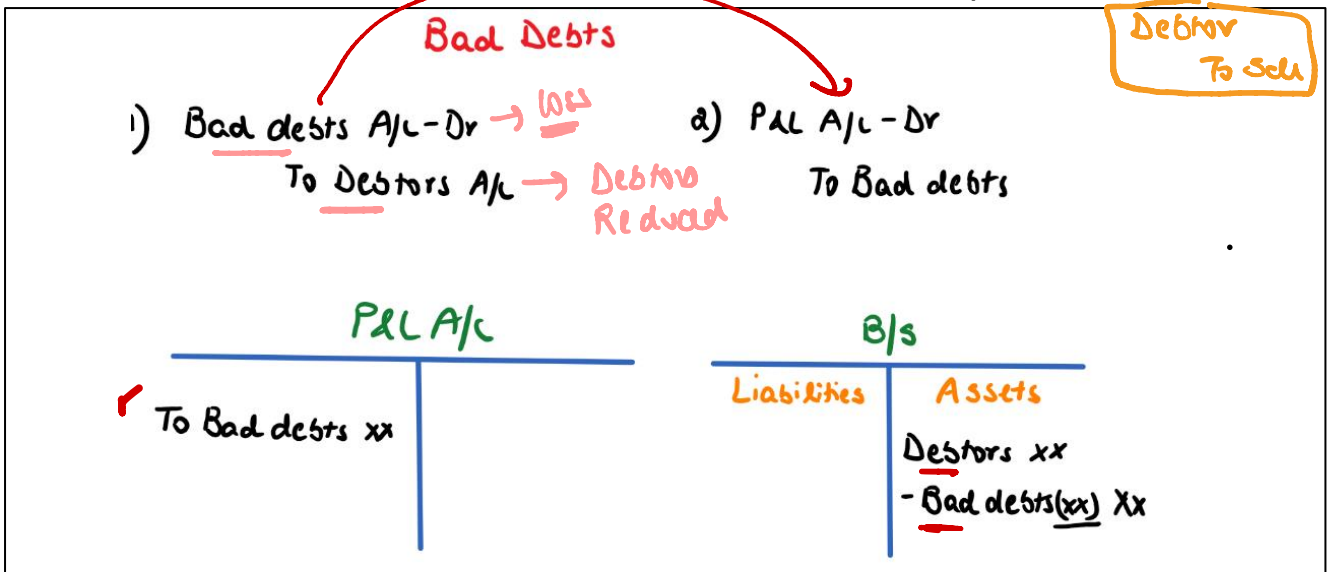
Bad Debts

Debtor To Sell

1) Bad debts A/c - Dr → loss
To Debtors A/c → Debtors Reduced

2) P&L A/c - Dr
To Bad debts

P&L A/c

To Bad debts xx

B/s

| Liabilities | Assets |
|---|---|
| | Debtors xx |
| | - Bad debts(xx) xx |